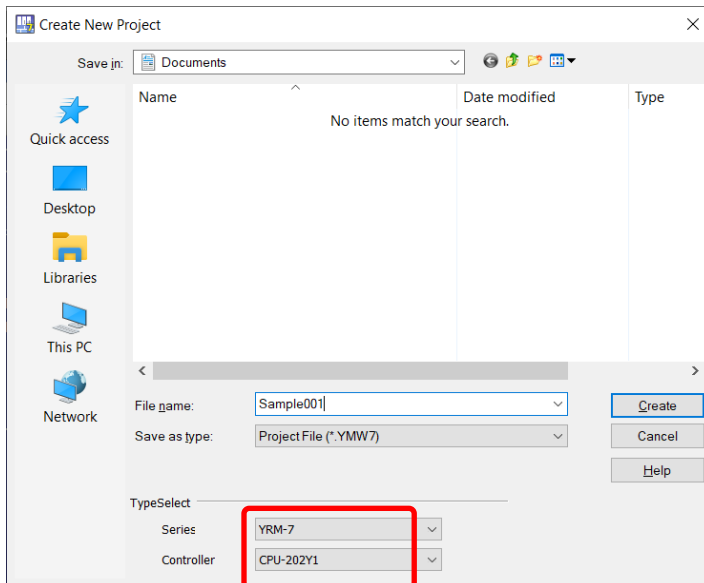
Create New Project

Save in: Documents

Quick access

Desktop

Libraries

This PC

Network

| Name | Date modified | Type |
|---|---|---|
| No items match your search. | | |

File name: Sample001

Save as type: Project File (*.YMW7)

Create

Cancel

Help

TypeSelect

Series YRM-7

Controller CPU-202Y1